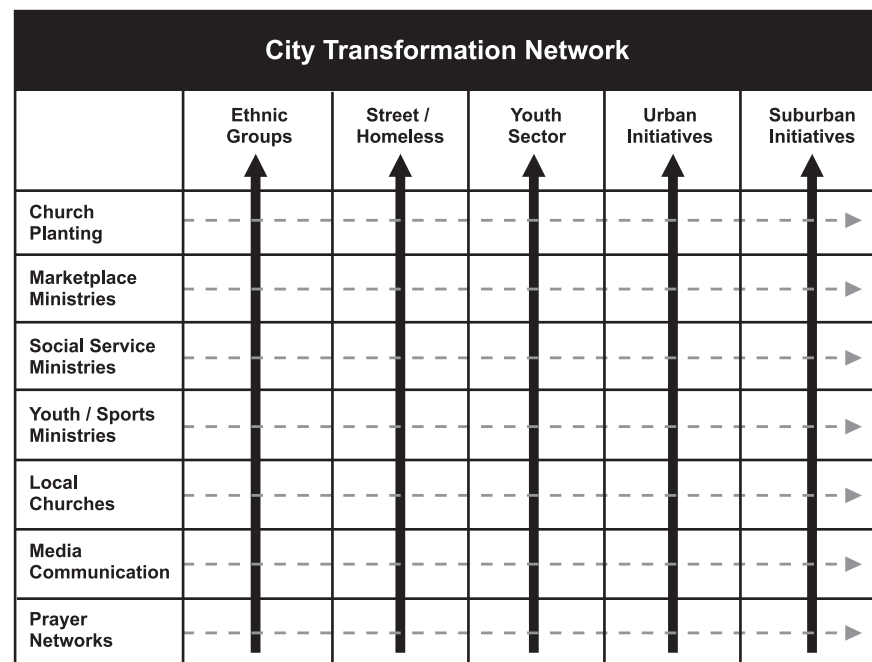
City Transformation Network

| | Ethnic Groups | Street / Homeless | Youth Sector | Urban Initiatives | Suburban Initiatives |
|---|---|---|---|---|---|
| Church Planting | | | | | |
| Marketplace Ministries | | | | | |
| Social Service Ministries | | | | | |
| Youth / Sports Ministries | | | | | |
| Local Churches | | | | | |
| Media Communication | | | | | |
| Prayer Networks | | | | | |